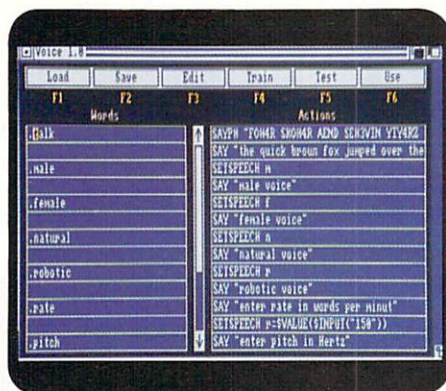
Voice 1.0

Load F1 | Save F2 | Edit F3 | Train F4 | Test F5 | Use F6

Words

.talk
.male
.female
.natural
.robotic
.rate
.pitch

Actions

SAYPH "FOH4R SKOH4R AEND SEH3VIN YIY4R2
SAY "the quick brown fox jumped over the
SETSPEECH m
SAY "male voice"
SETSPEECH f
SAY "female voice"
SETSPEECH n
SAY "natural voice"
SETSPEECH r
SAY "robotic voice"
SAY "enter rate in words per minut"
SETSPEECH r=$VALUE($INPUT("150"))
SAY "enter pitch in Hertz"